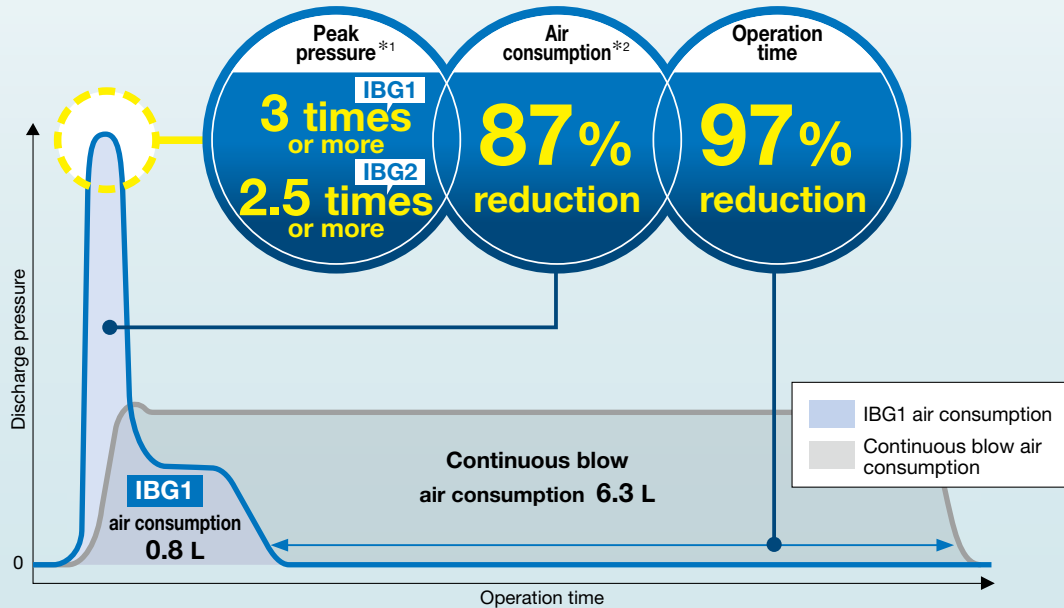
Peak pressure$^{*1}$

IBG1

3 times or more

IBG2

2.5 times or more

Air consumption$^{*2}$

87%

reduction

Operation time

97%

reduction

Discharge pressure

0

IBG1 air consumption

Continuous blow air consumption

Continuous blow air consumption 6.3 L

IBG1 air consumption 0.8 L

Operation time